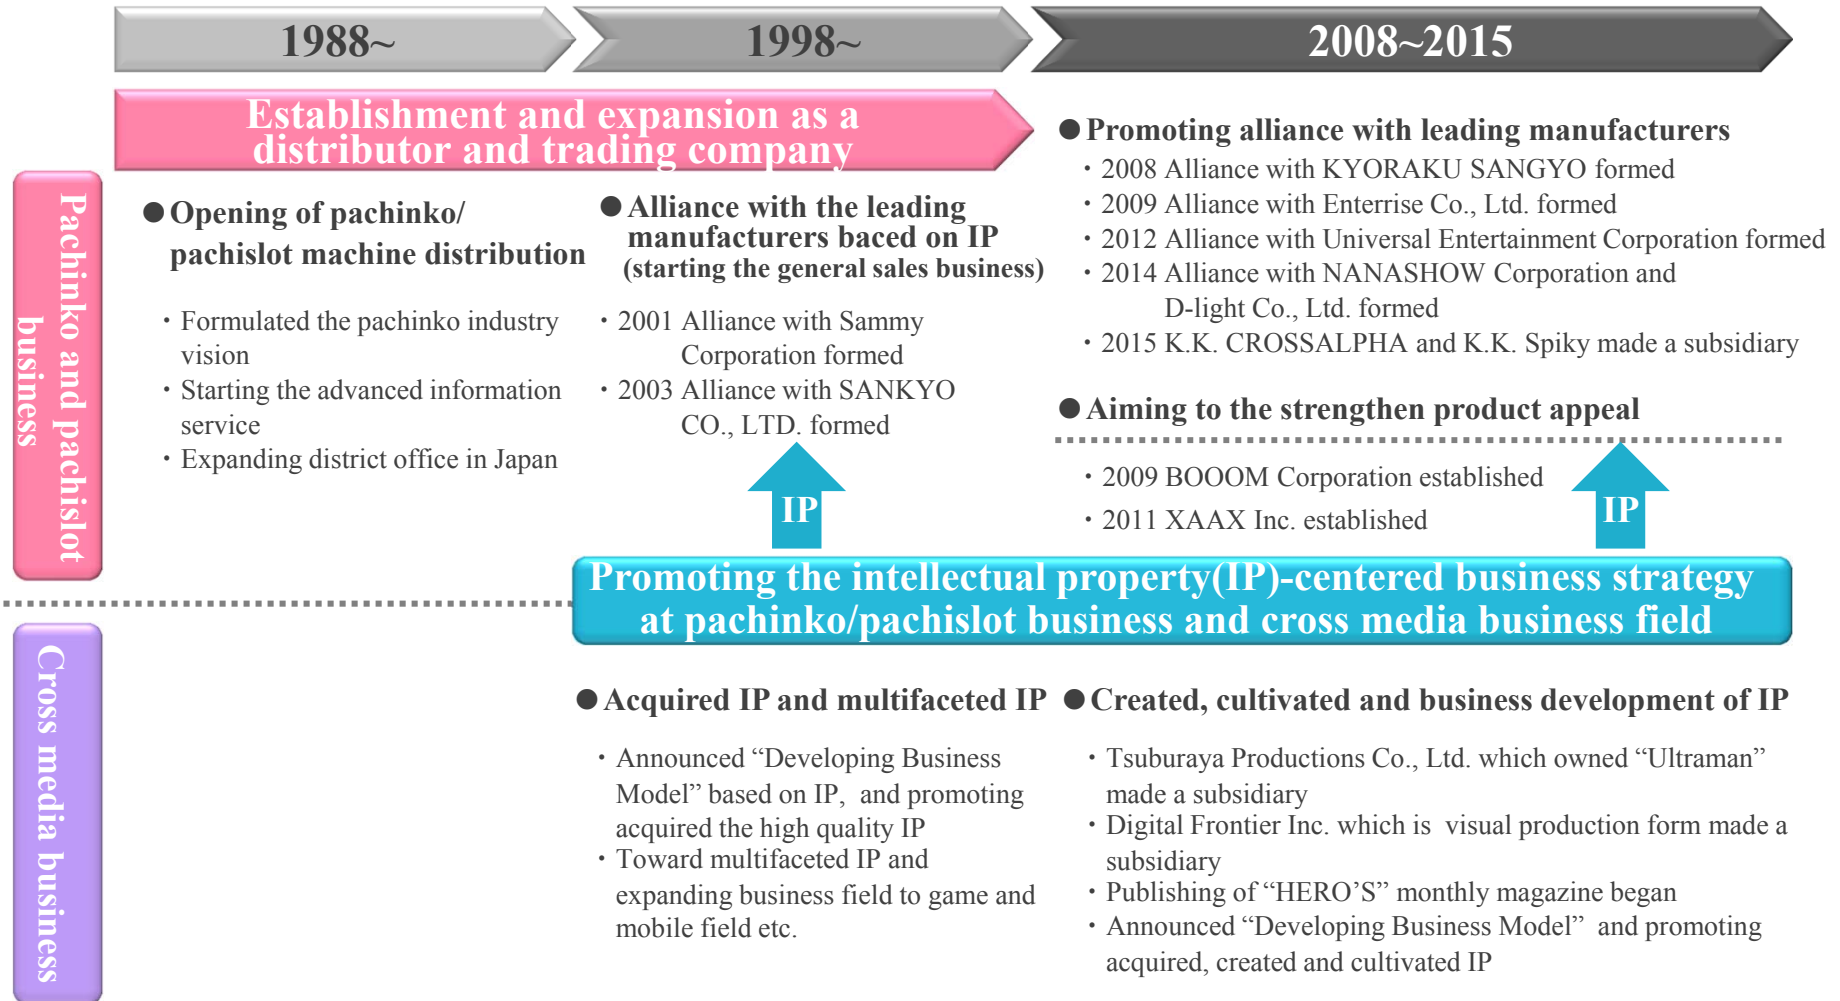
1988~

1998~

2008~2015

Establishment and expansion as a distributor and trading company

Pachinko and pachislot business

●Opening of pachinko/ pachislot machine distribution

・Formulated the pachinko industry vision
・Starting the advanced information service
・Expanding district office in Japan

●Alliance with the leading manufacturers baced on IP (starting the general sales business)

・2001 Alliance with Sammy Corporation formed
・2003 Alliance with SANKYO CO., LTD. formed

●Promoting alliance with leading manufacturers

・2008 Alliance with KYORAKU SANGYO formed
・2009 Alliance with Enterrise Co., Ltd. formed
・2012 Alliance with Universal Entertainment Corporation formed
・2014 Alliance with NANASHOW Corporation and D-light Co., Ltd. formed
・2015 K.K. CROSSALPHA and K.K. Spiky made a subsidiary

●Aiming to the strengthen product appeal

・2009 BOOOM Corporation established
・2011 XAAX Inc. established

IP

IP

Promoting the intellectual property(IP)-centered business strategy at pachinko/pachislot business and cross media business field

Cross media business

●Acquired IP and multifaceted IP

・Announced “Developing Business Model” based on IP, and promoting acquired the high quality IP
・Toward multifaceted IP and expanding business field to game and mobile field etc.

●Created, cultivated and business development of IP

・Tsuburaya Productions Co., Ltd. which owned “Ultraman” made a subsidiary
・Digital Frontier Inc. which is visual production form made a subsidiary
・Publishing of “HERO’S” monthly magazine began
・Announced “Developing Business Model” and promoting acquired, created and cultivated IP